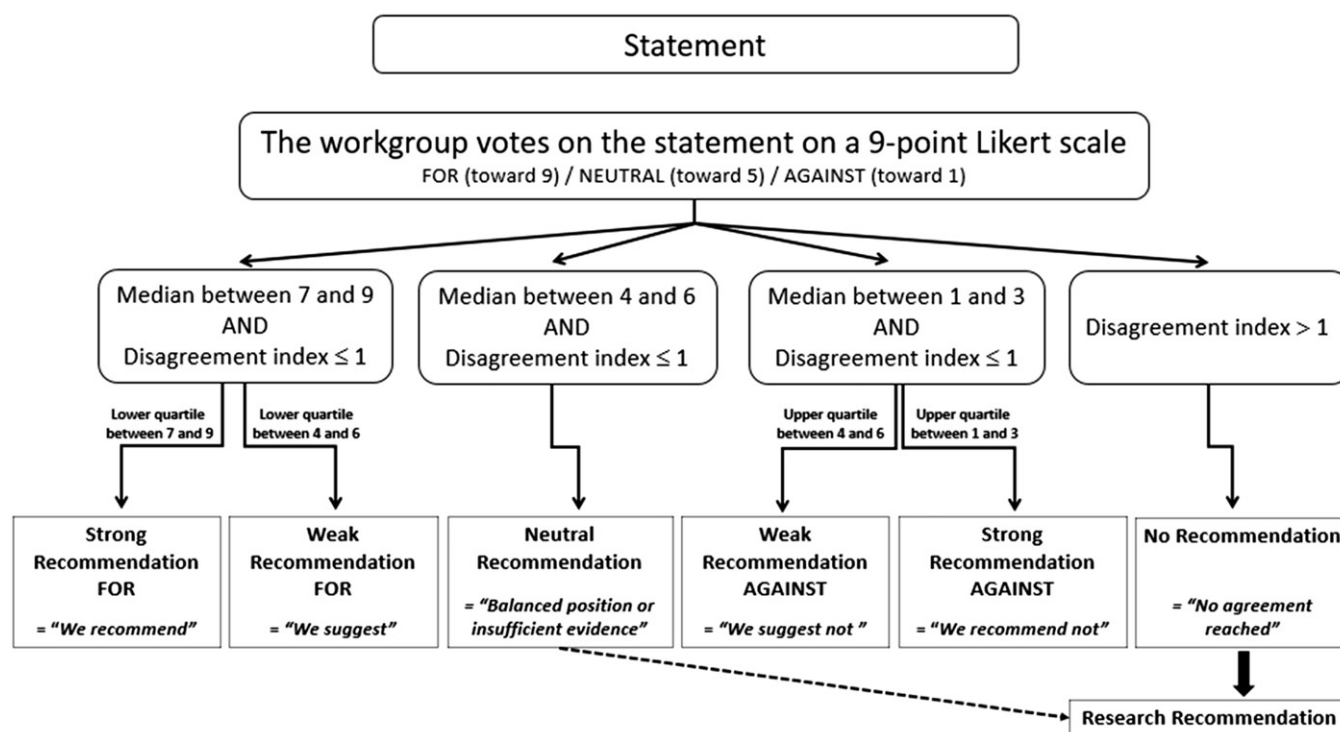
Statement

The workgroup votes on the statement on a 9-point Likert scale
FOR (toward 9) / NEUTRAL (toward 5) / AGAINST (toward 1)

Median between 7 and 9
AND
Disagreement index ≤ 1

Median between 4 and 6
AND
Disagreement index ≤ 1

Median between 1 and 3
AND
Disagreement index ≤ 1

Disagreement index > 1

Lower quartile between 7 and 9

Lower quartile between 4 and 6

Upper quartile between 4 and 6

Upper quartile between 1 and 3

Strong Recommendation FOR
= "We recommend"

Weak Recommendation FOR
= "We suggest"

Neutral Recommendation
= "Balanced position or insufficient evidence"

Weak Recommendation AGAINST
= "We suggest not "

Strong Recommendation AGAINST
= "We recommend not"

No Recommendation
= "No agreement reached"

Research Recommendation